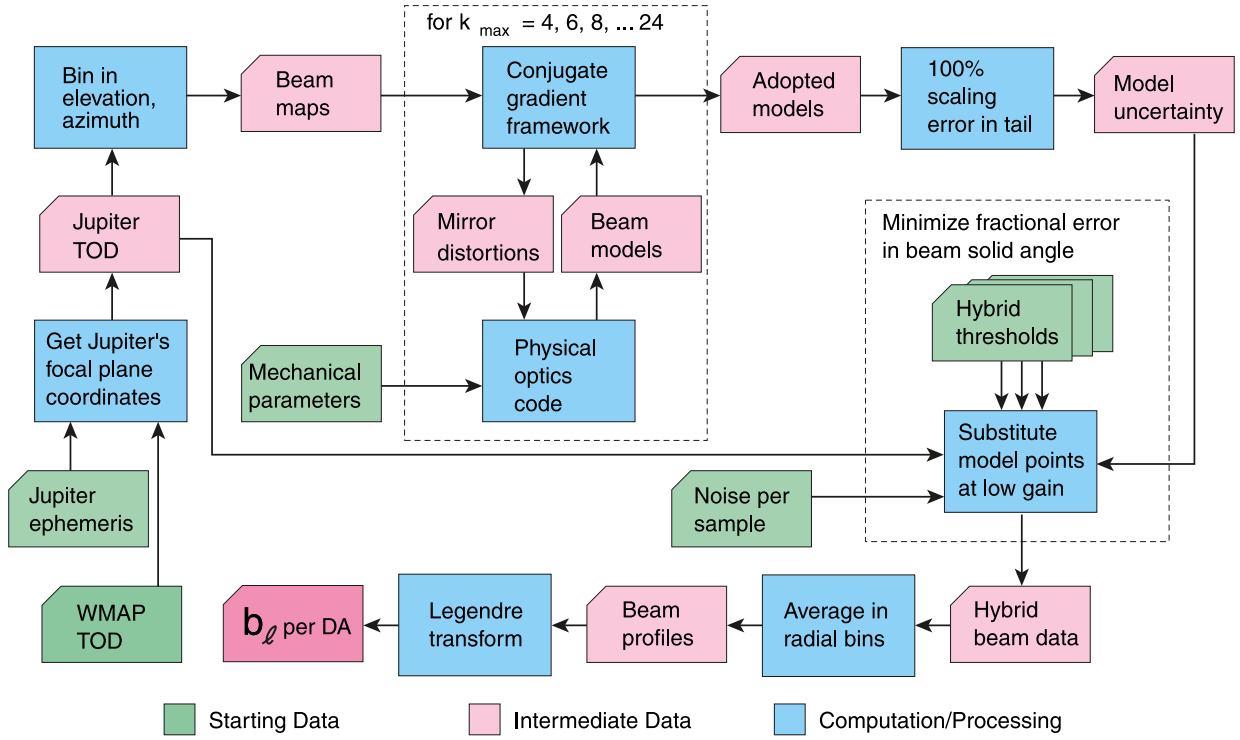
for $k_{max}$ = 4, 6, 8, ... 24

Bin in elevation, azimuth

Beam maps

Conjugate gradient framework

Adopted models

100% scaling error in tail

Model uncertainty

Jupiter TOD

Mirror distortions

Beam models

Minimize fractional error in beam solid angle

Hybrid thresholds

Get Jupiter's focal plane coordinates

Mechanical parameters

Physical optics code

Substitute model points at low gain

Jupiter ephemeris

Noise per sample

WMAP TOD

$b_\ell$ per DA

Legendre transform

Beam profiles

Average in radial bins

Hybrid beam data

Starting Data

Intermediate Data

Computation/Processing